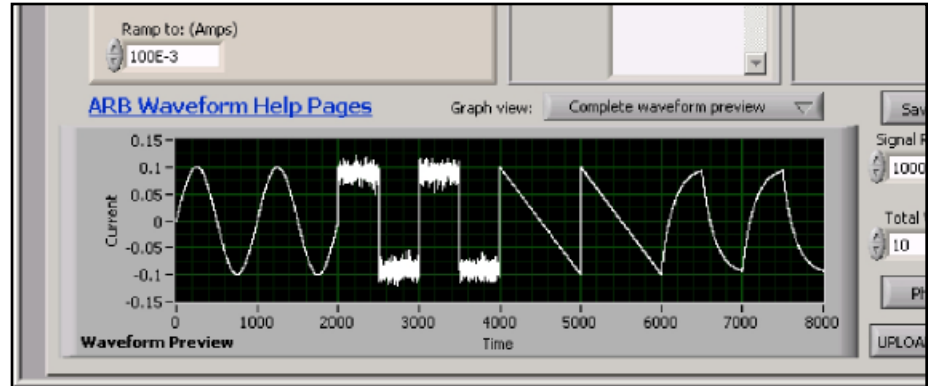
Ramp to: (Amps)

100E-3

ARB Waveform Help Pages

Graph view:

Complete waveform preview

Sav

Signal F

1000

Total

10

Pl

UPLOA

0.15
0.1
0.05
0
-0.05
-0.1
-0.15

Current

0
1000
2000
3000
4000
5000
6000
7000
8000

Time

Waveform Preview